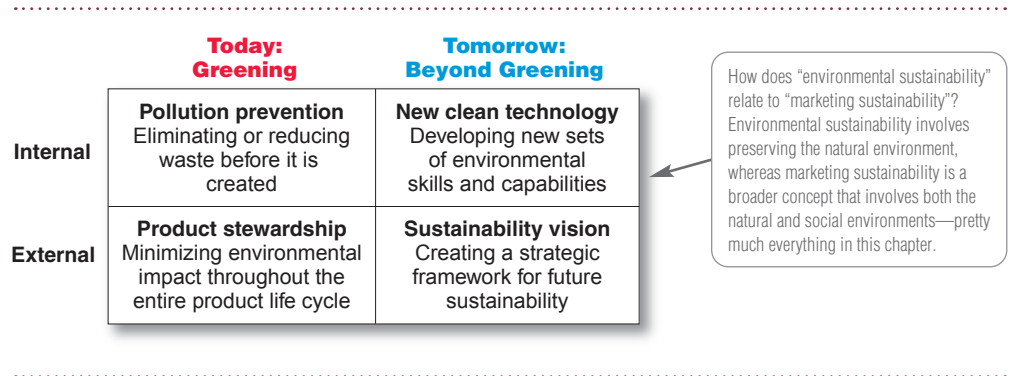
| | Today: Greening | Tomorrow: Beyond Greening |
|---|---|---|
| Internal | **Pollution prevention** Eliminating or reducing waste before it is created | **New clean technology** Developing new sets of environmental skills and capabilities |
| External | **Product stewardship** Minimizing environmental impact throughout the entire product life cycle | **Sustainability vision** Creating a strategic framework for future sustainability |

How does "environmental sustainability" relate to "marketing sustainability"? Environmental sustainability involves preserving the natural environment, whereas marketing sustainability is a broader concept that involves both the natural and social environments—pretty much everything in this chapter.